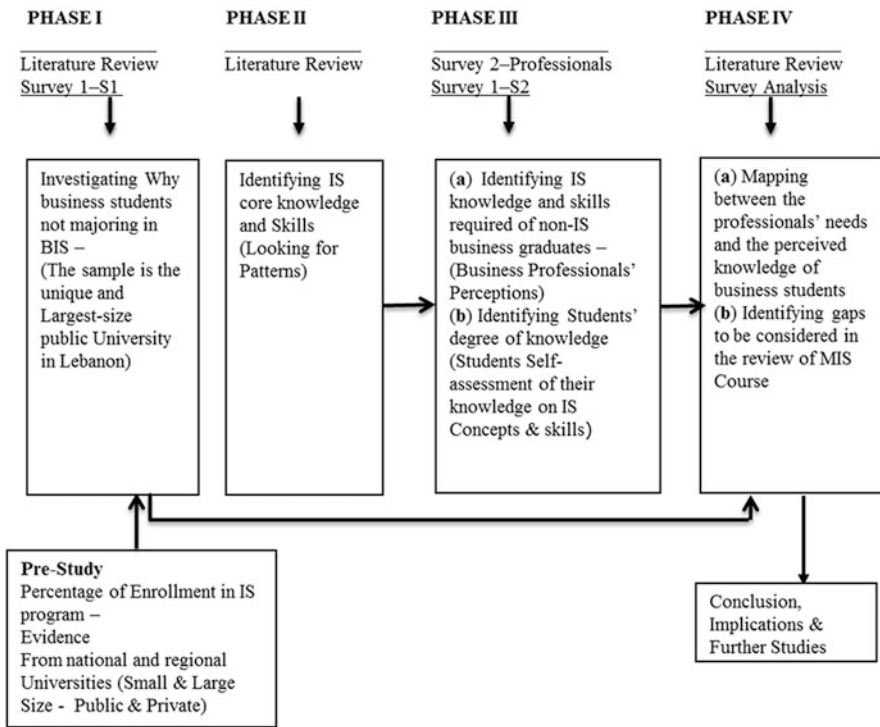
PHASE I

Literature Review
Survey 1–S1

Investigating Why business students not majoring in BIS – (The sample is the unique and Largest-size public University in Lebanon)

PHASE II

Literature Review

Identifying IS core knowledge and Skills (Looking for Patterns)

PHASE III

Survey 2–Professionals
Survey 1–S2

(a) Identifying IS knowledge and skills required of non-IS business graduates – (Business Professionals' Perceptions)
(b) Identifying Students' degree of knowledge (Students Self-assessment of their knowledge on IS Concepts & skills)

PHASE IV

Literature Review
Survey Analysis

(a) Mapping between the professionals' needs and the perceived knowledge of business students
(b) Identifying gaps to be considered in the review of MIS Course

Pre-Study
Percentage of Enrollment in IS program – Evidence From national and regional Universities (Small & Large Size - Public & Private)

Conclusion, Implications & Further Studies